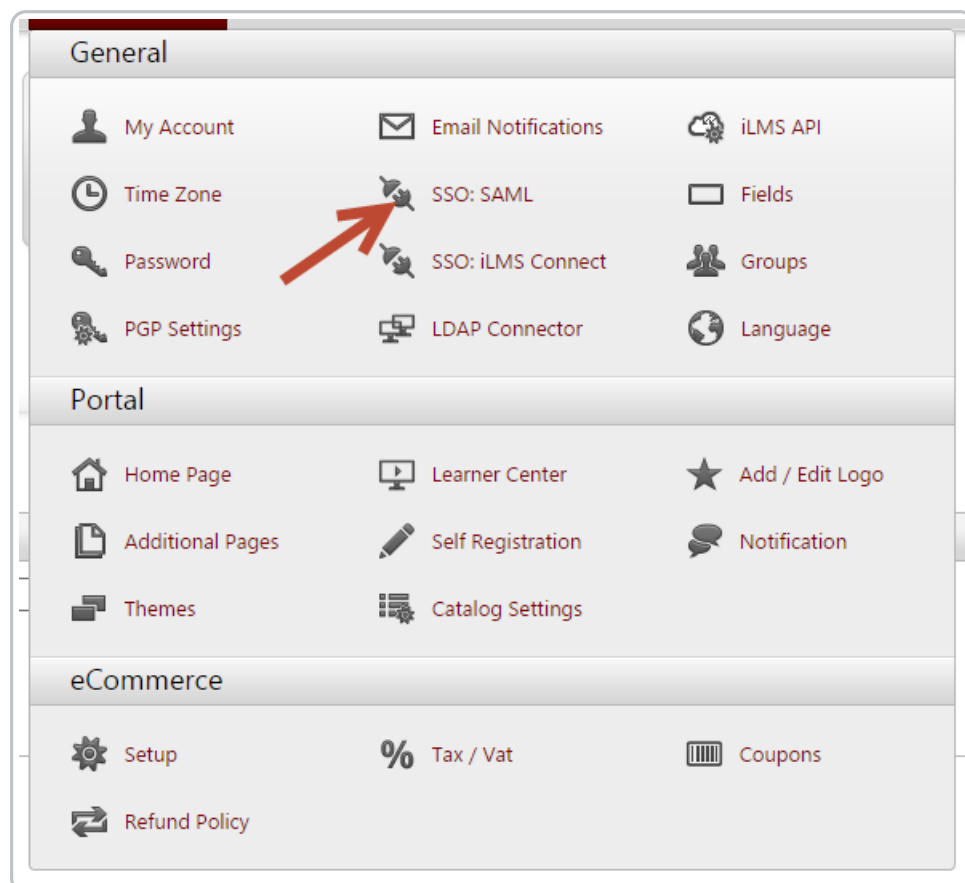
General

My Account
Email Notifications
iLMS API
Time Zone
SSO: SAML
Fields
Password
SSO: iLMS Connect
Groups
PGP Settings
LDAP Connector
Language

Portal

Home Page
Learner Center
Add / Edit Logo
Additional Pages
Self Registration
Notification
Themes
Catalog Settings

eCommerce

Setup
Tax / Vat
Coupons
Refund Policy